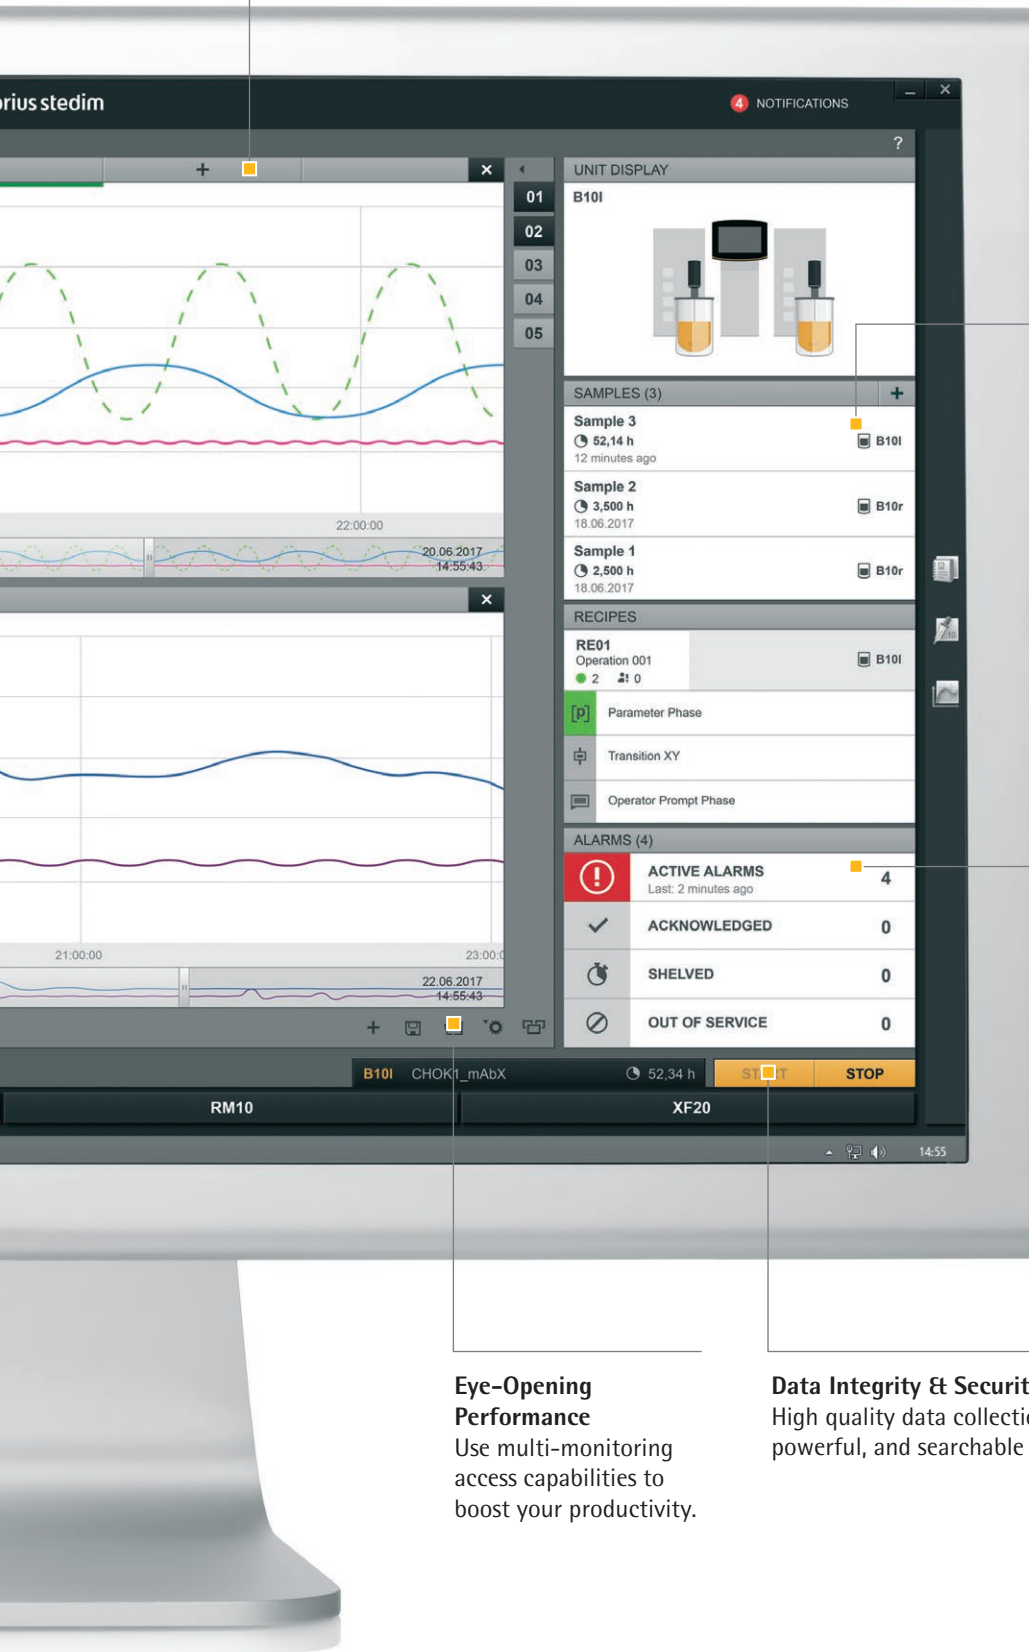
rius stedim

4 NOTIFICATIONS

?

+

×

01
02
03
04
05

22:00:00

20.06.2017
14:55:43

×

21:00:00

23:00:0

22.06.2017
14:55:43

UNIT DISPLAY

B10l

SAMPLES (3) +

Sample 3
52,14 h
12 minutes ago
B10l

Sample 2
3,500 h
18.06.2017
B10r

Sample 1
2,500 h
18.06.2017
B10r

RECIPES

RE01
Operation 001
2 0
B10l

[P] Parameter Phase

Transition XY

Operator Prompt Phase

ALARMS (4)

ACTIVE ALARMS
Last: 2 minutes ago
4

ACKNOWLEDGED 0

SHELVED 0

OUT OF SERVICE 0

B10l CHOK1_mAbX 52,34 h ST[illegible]T STOP

RM10

XF20

14:55

Eye-Opening Performance
Use multi-monitoring access capabilities to boost your productivity.

Data Integrity & Securit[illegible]
High quality data collecti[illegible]
powerful, and searchable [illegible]